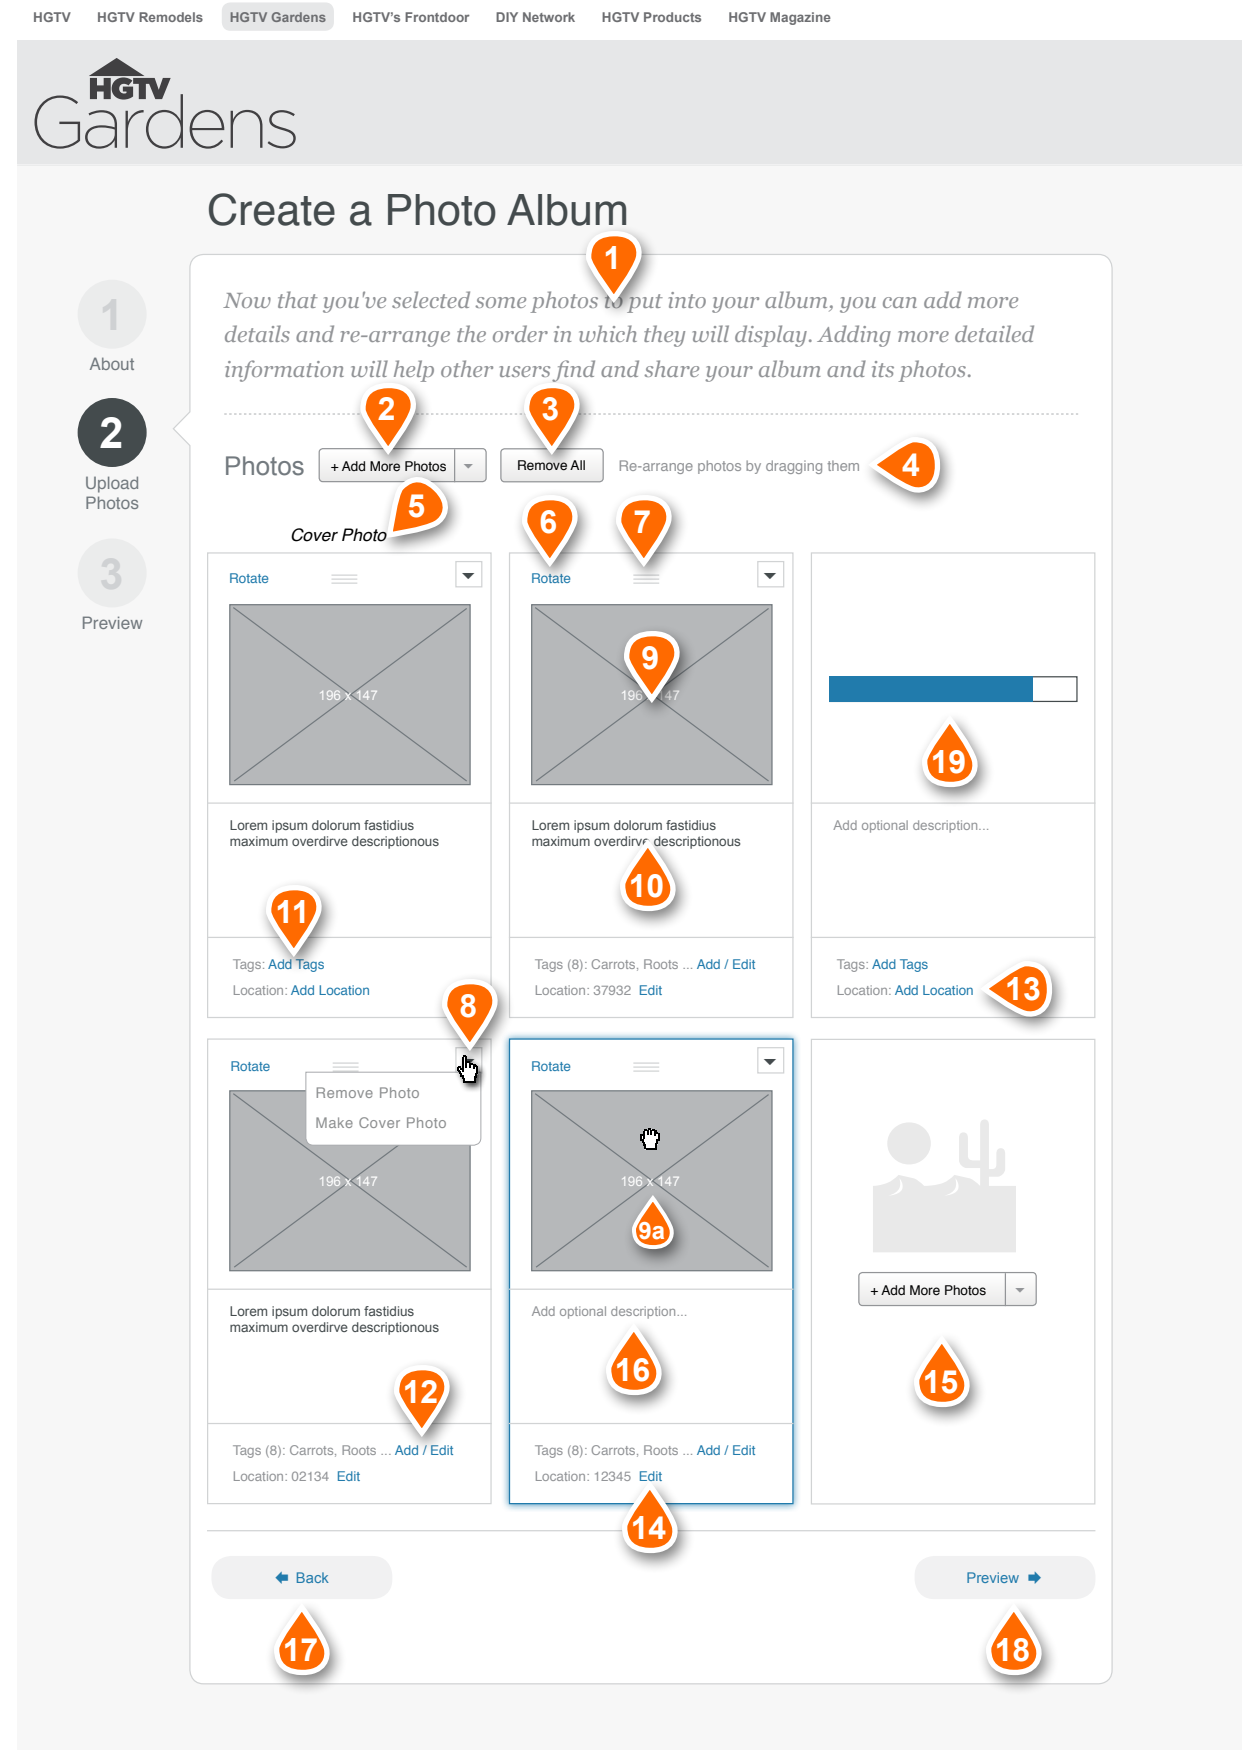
HGTV HGTV Remodels HGTV Gardens HGTV's Frontdoor DIY Network HGTV Products HGTV Magazine

HGTV Gardens

Create a Photo Album

1 About
2 Upload Photos
3 Preview

1

Now that you've selected some photos to put into your album, you can add more details and re-arrange the order in which they will display. Adding more detailed information will help other users find and share your album and its photos.

2 3

Photos + Add More Photos Remove All Re-arrange photos by dragging them 4

5
Cover Photo

6 7

Rotate
196 x 147
Lorem ipsum dolorum fastidius maximum overdirve descriptionous
11
Tags: Add Tags
Location: Add Location

Rotate
9
196 x 147
Lorem ipsum dolorum fastidius maximum overdirve descriptionous
10
Tags (8): Carrots, Roots ... Add / Edit
Location: 37932 Edit

19
Add optional description...
Tags: Add Tags
Location: Add Location 13

8

Rotate
Remove Photo
Make Cover Photo
196 x 147
Lorem ipsum dolorum fastidius maximum overdirve descriptionous
12
Tags (8): Carrots, Roots ... Add / Edit
Location: 02134 Edit

Rotate
196 x 147
9a
Add optional description...
16
Tags (8): Carrots, Roots ... Add / Edit
Location: 12345 Edit

+ Add More Photos
15

14

Back
17

Preview
18